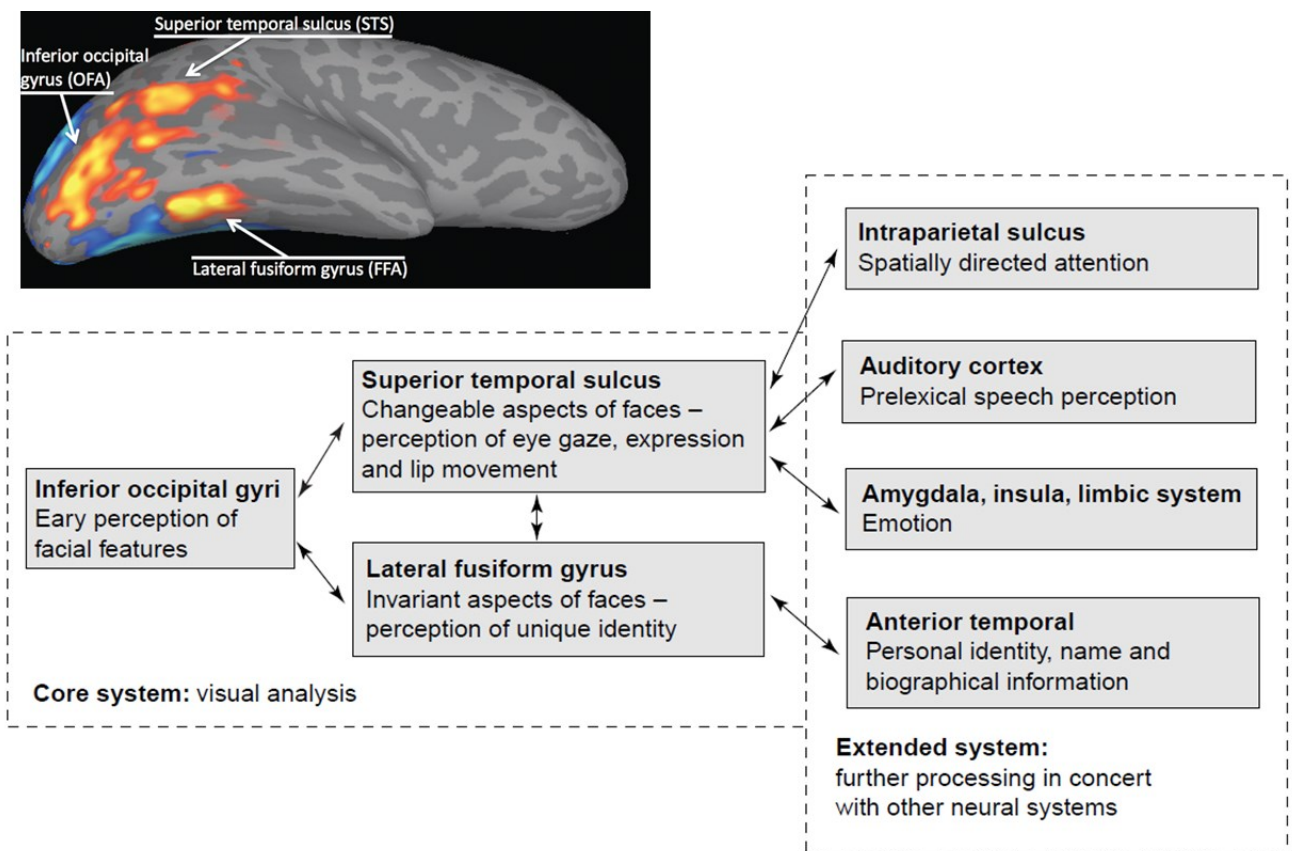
Superior temporal sulcus (STS)

Inferior occipital gyrus (OFA)

Lateral fusiform gyrus (FFA)

Intraparietal sulcus
Spatially directed attention

Auditory cortex
Prelexical speech perception

Amygdala, insula, limbic system
Emotion

Anterior temporal
Personal identity, name and biographical information

Superior temporal sulcus
Changeable aspects of faces – perception of eye gaze, expression and lip movement

Inferior occipital gyri
Eary perception of facial features

Lateral fusiform gyrus
Invariant aspects of faces – perception of unique identity

Core system: visual analysis

Extended system:
further processing in concert with other neural systems